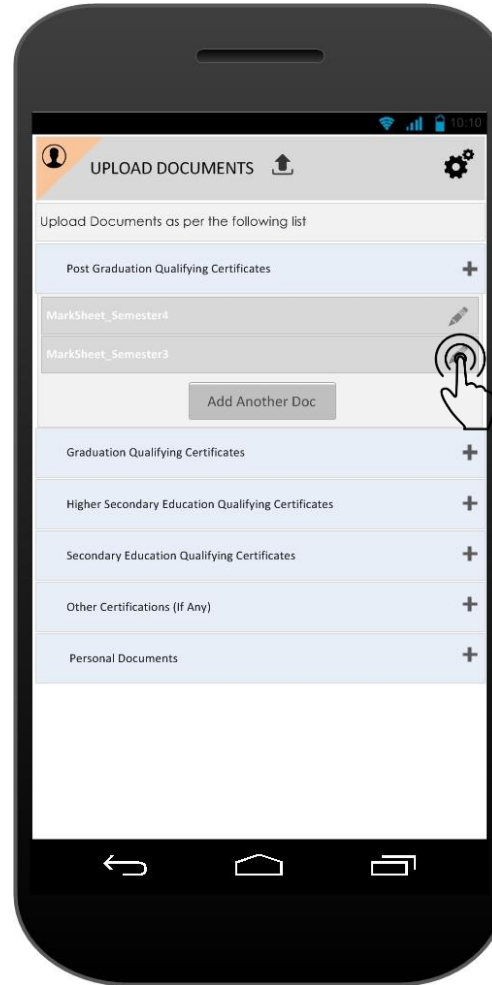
10:10

UPLOAD DOCUMENTS

Upload Documents as per the following list

Post Graduation Qualifying Certificates +

MarkSheet_Semester4

MarkSheet_Semester3

Add Another Doc

Graduation Qualifying Certificates +

Higher Secondary Education Qualifying Certificates +

Secondary Education Qualifying Certificates +

Other Certifications (If Any) +

Personal Documents +